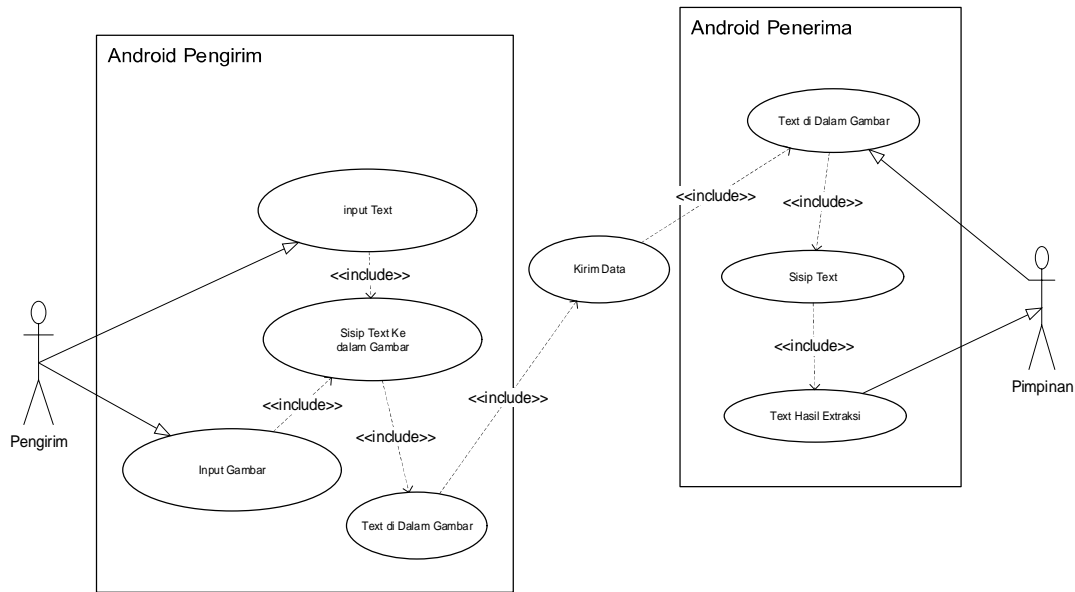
Android Pengirim

input Text

<<include>>

Sisip Text Ke dalam Gambar

<<include>>

<<include>>

Input Gambar

Text di Dalam Gambar

Pengirim

<<include>>

Kirim Data

<<include>>

Android Penerima

Text di Dalam Gambar

<<include>>

Sisip Text

<<include>>

Text Hasil Extraksi

Pimpinan